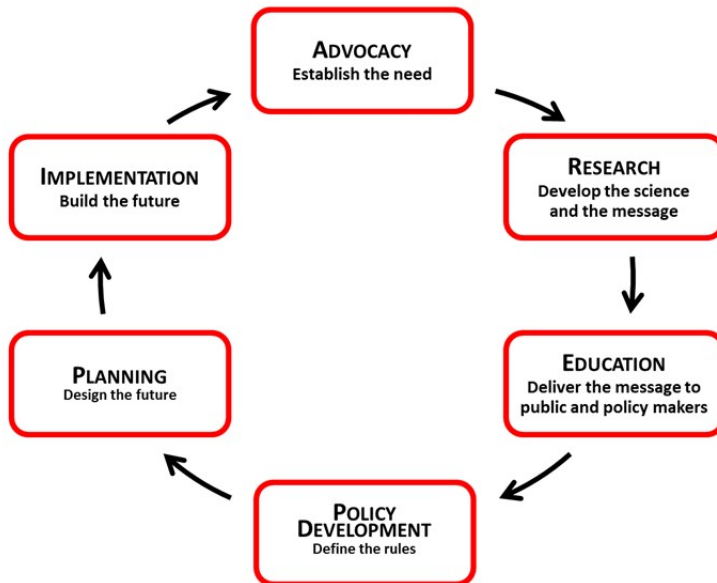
ADVOCACY
Establish the need

RESEARCH
Develop the science and the message

EDUCATION
Deliver the message to public and policy makers

POLICY DEVELOPMENT
Define the rules

PLANNING
Design the future

IMPLEMENTATION
Build the future